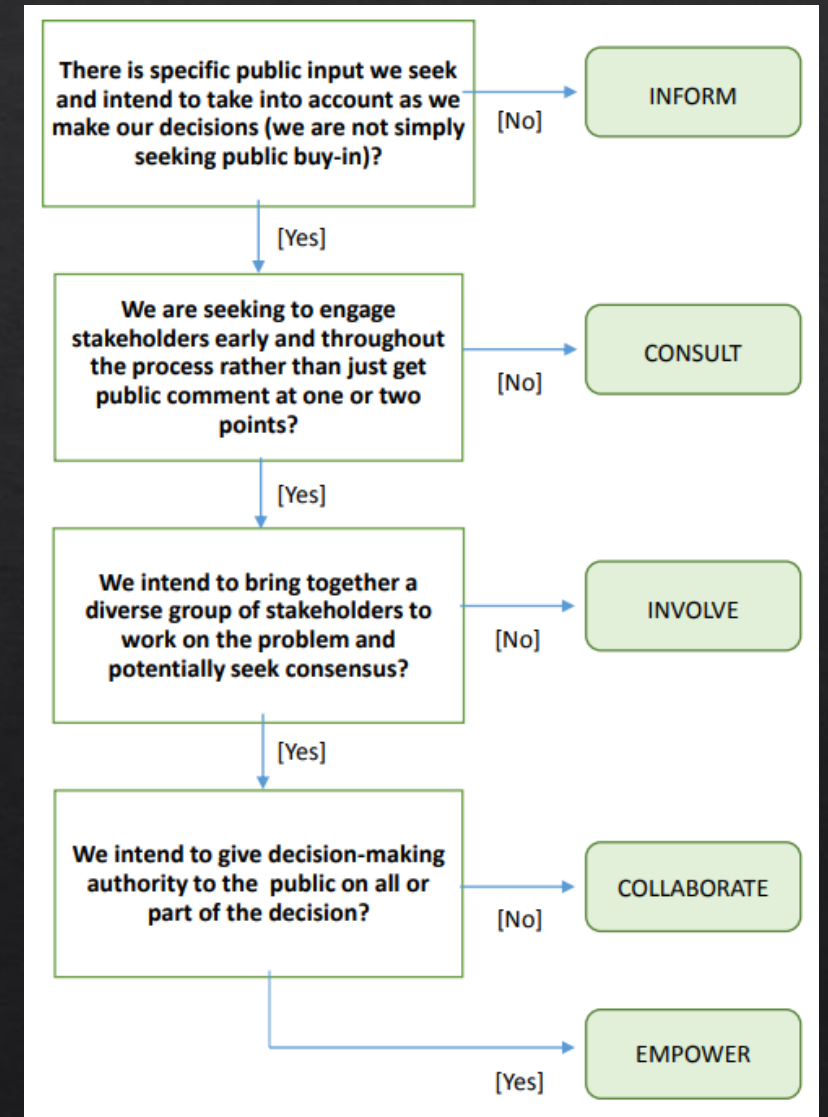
There is specific public input we seek and intend to take into account as we make our decisions (we are not simply seeking public buy-in)?

[No]

INFORM

[Yes]

We are seeking to engage stakeholders early and throughout the process rather than just get public comment at one or two points?

[No]

CONSULT

[Yes]

We intend to bring together a diverse group of stakeholders to work on the problem and potentially seek consensus?

[No]

INVOLVE

[Yes]

We intend to give decision-making authority to the public on all or part of the decision?

[No]

COLLABORATE

[Yes]

EMPOWER